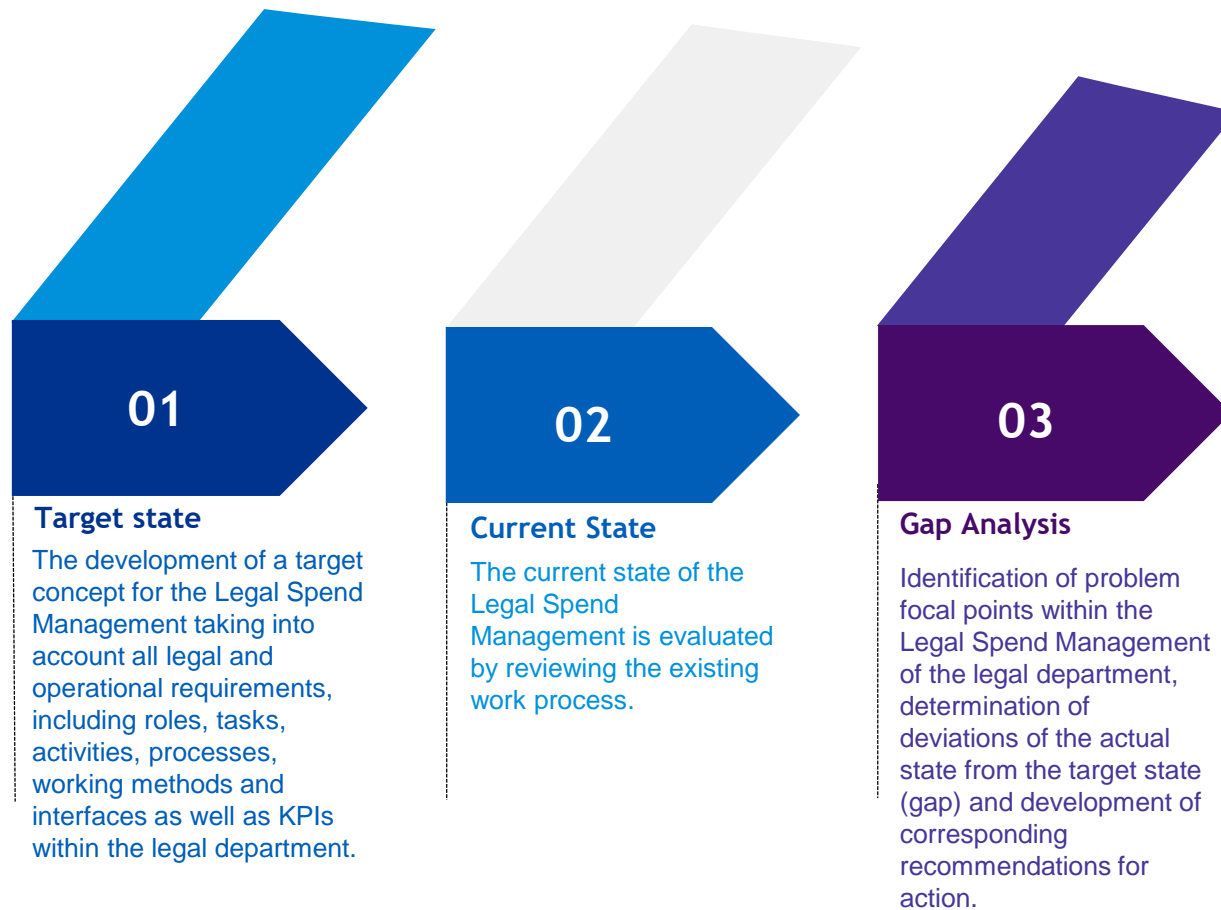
01

Target state

The development of a target concept for the Legal Spend Management taking into account all legal and operational requirements, including roles, tasks, activities, processes, working methods and interfaces as well as KPIs within the legal department.

02

Current State

The current state of the Legal Spend Management is evaluated by reviewing the existing work process.

03

Gap Analysis

Identification of problem focal points within the Legal Spend Management of the legal department, determination of deviations of the actual state from the target state (gap) and development of corresponding recommendations for action.